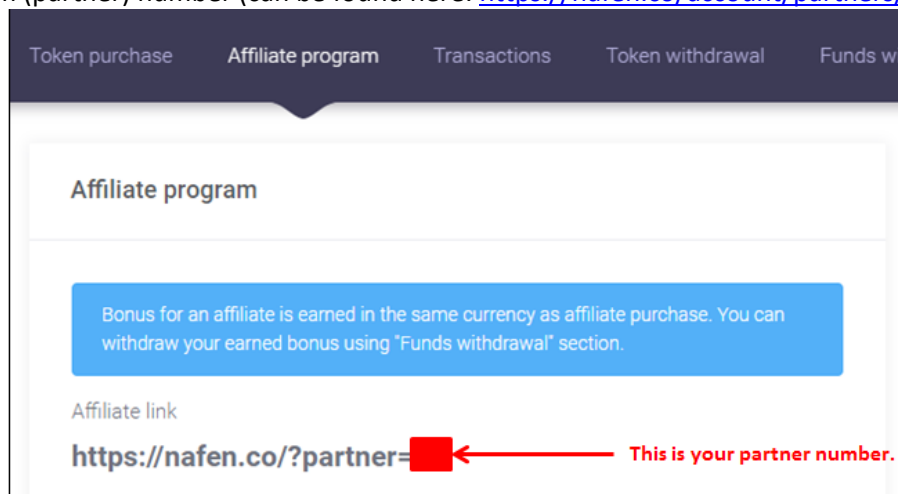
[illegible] (partner) number (can be found here: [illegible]

Token purchase Affiliate program Transactions Token withdrawal Funds w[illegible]

Affiliate program

Bonus for an affiliate is earned in the same currency as affiliate purchase. You can withdraw your earned bonus using "Funds withdrawal" section.

Affiliate link

https://nafen.co/?partner=

This is your partner number.